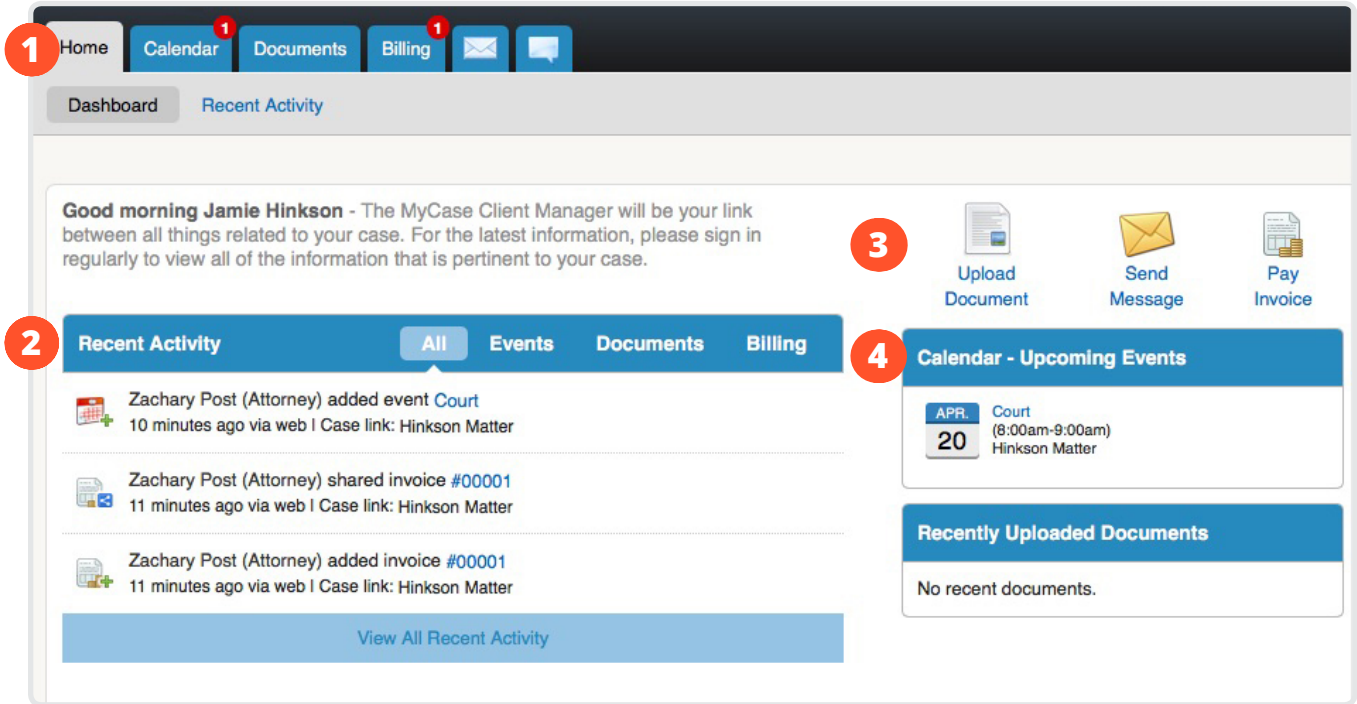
1 Home Calendar 1 Documents Billing 1

Dashboard Recent Activity

Good morning Jamie Hinkson - The MyCase Client Manager will be your link between all things related to your case. For the latest information, please sign in regularly to view all of the information that is pertinent to your case.

3 Upload Document Send Message Pay Invoice

2 Recent Activity All Events Documents Billing

Zachary Post (Attorney) added event Court
10 minutes ago via web | Case link: Hinkson Matter

Zachary Post (Attorney) shared invoice #00001
11 minutes ago via web | Case link: Hinkson Matter

Zachary Post (Attorney) added invoice #00001
11 minutes ago via web | Case link: Hinkson Matter

View All Recent Activity

4 Calendar - Upcoming Events

APR. 20 Court (8:00am-9:00am) Hinkson Matter

Recently Uploaded Documents

No recent documents.